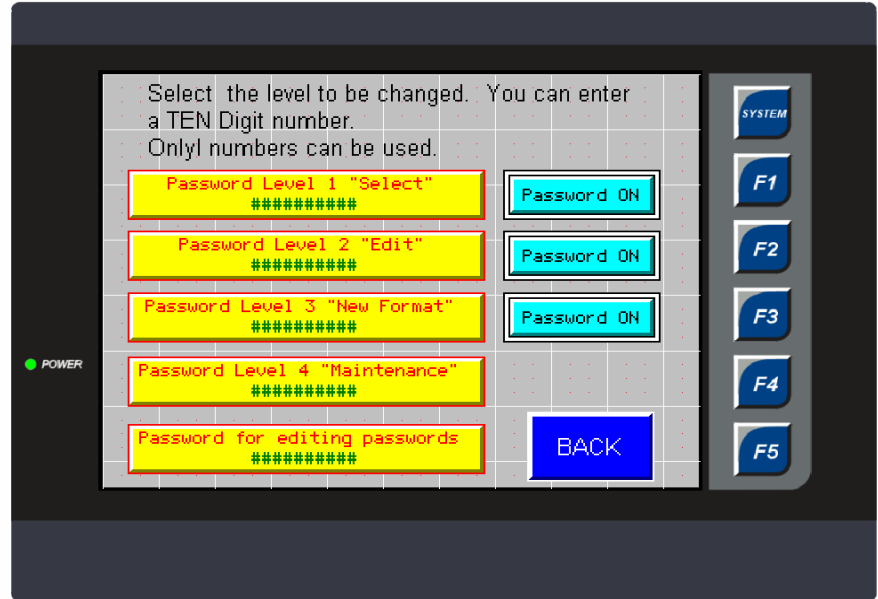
Select the level to be changed. You can enter a TEN Digit number.
Onlyl numbers can be used.

Password Level 1 "Select"
##########

Password ON

Password Level 2 "Edit"
##########

Password ON

Password Level 3 "New Format"
##########

Password ON

Password Level 4 "Maintenance"
##########

Password for editing passwords
##########

BACK

SYSTEM

F1

F2

F3

F4

F5

POWER